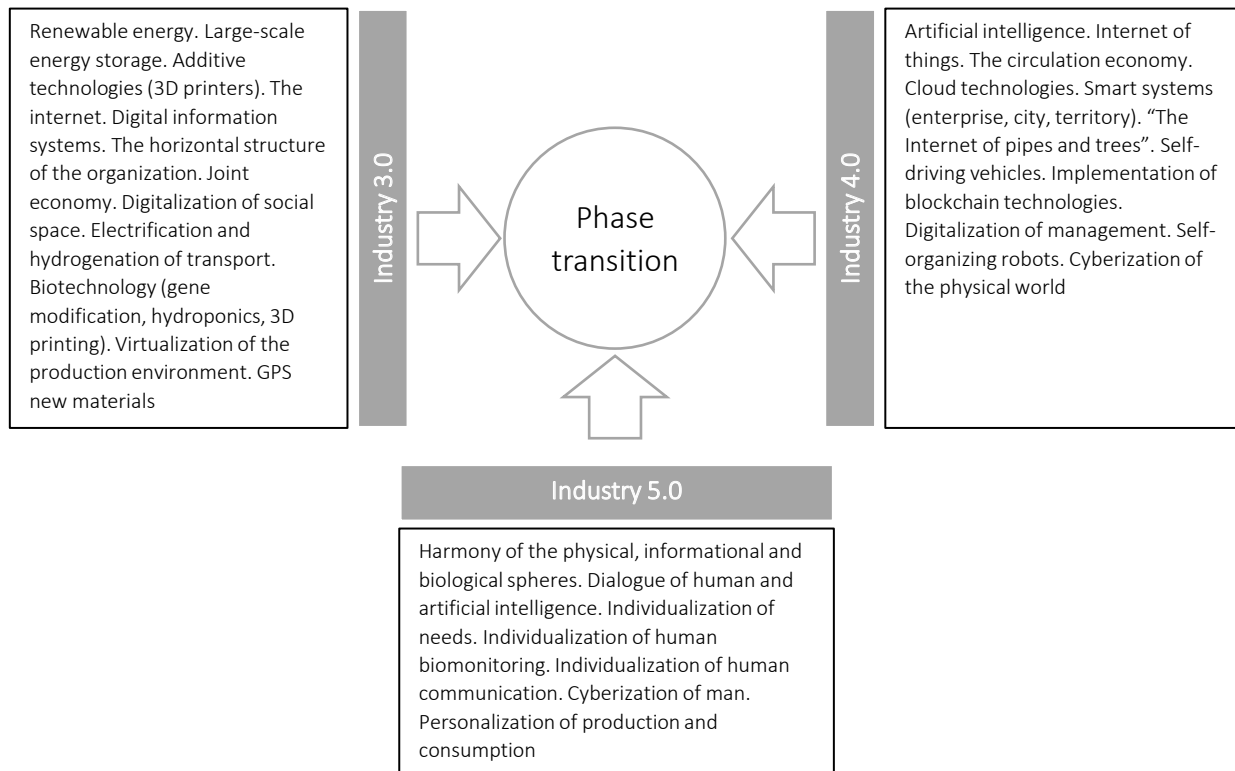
Renewable energy. Large-scale energy storage. Additive technologies (3D printers). The internet. Digital information systems. The horizontal structure of the organization. Joint economy. Digitalization of social space. Electrification and hydrogenation of transport. Biotechnology (gene modification, hydroponics, 3D printing). Virtualization of the production environment. GPS new materials

Industry 3.0

Phase transition

Industry 4.0

Artificial intelligence. Internet of things. The circulation economy. Cloud technologies. Smart systems (enterprise, city, territory). "The Internet of pipes and trees". Self-driving vehicles. Implementation of blockchain technologies. Digitalization of management. Self-organizing robots. Cyberization of the physical world

Industry 5.0

Harmony of the physical, informational and biological spheres. Dialogue of human and artificial intelligence. Individualization of needs. Individualization of human biomonitoring. Individualization of human communication. Cyberization of man. Personalization of production and consumption